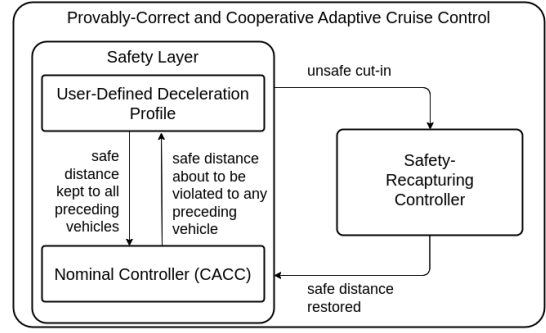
Provably-Correct and Cooperative Adaptive Cruise Control

Safety Layer

User-Defined Deceleration Profile

safe distance kept to all preceding vehicles

safe distance about to be violated to any preceding vehicle

Nominal Controller (CACC)

unsafe cut-in

Safety-Recapturing Controller

safe distance restored